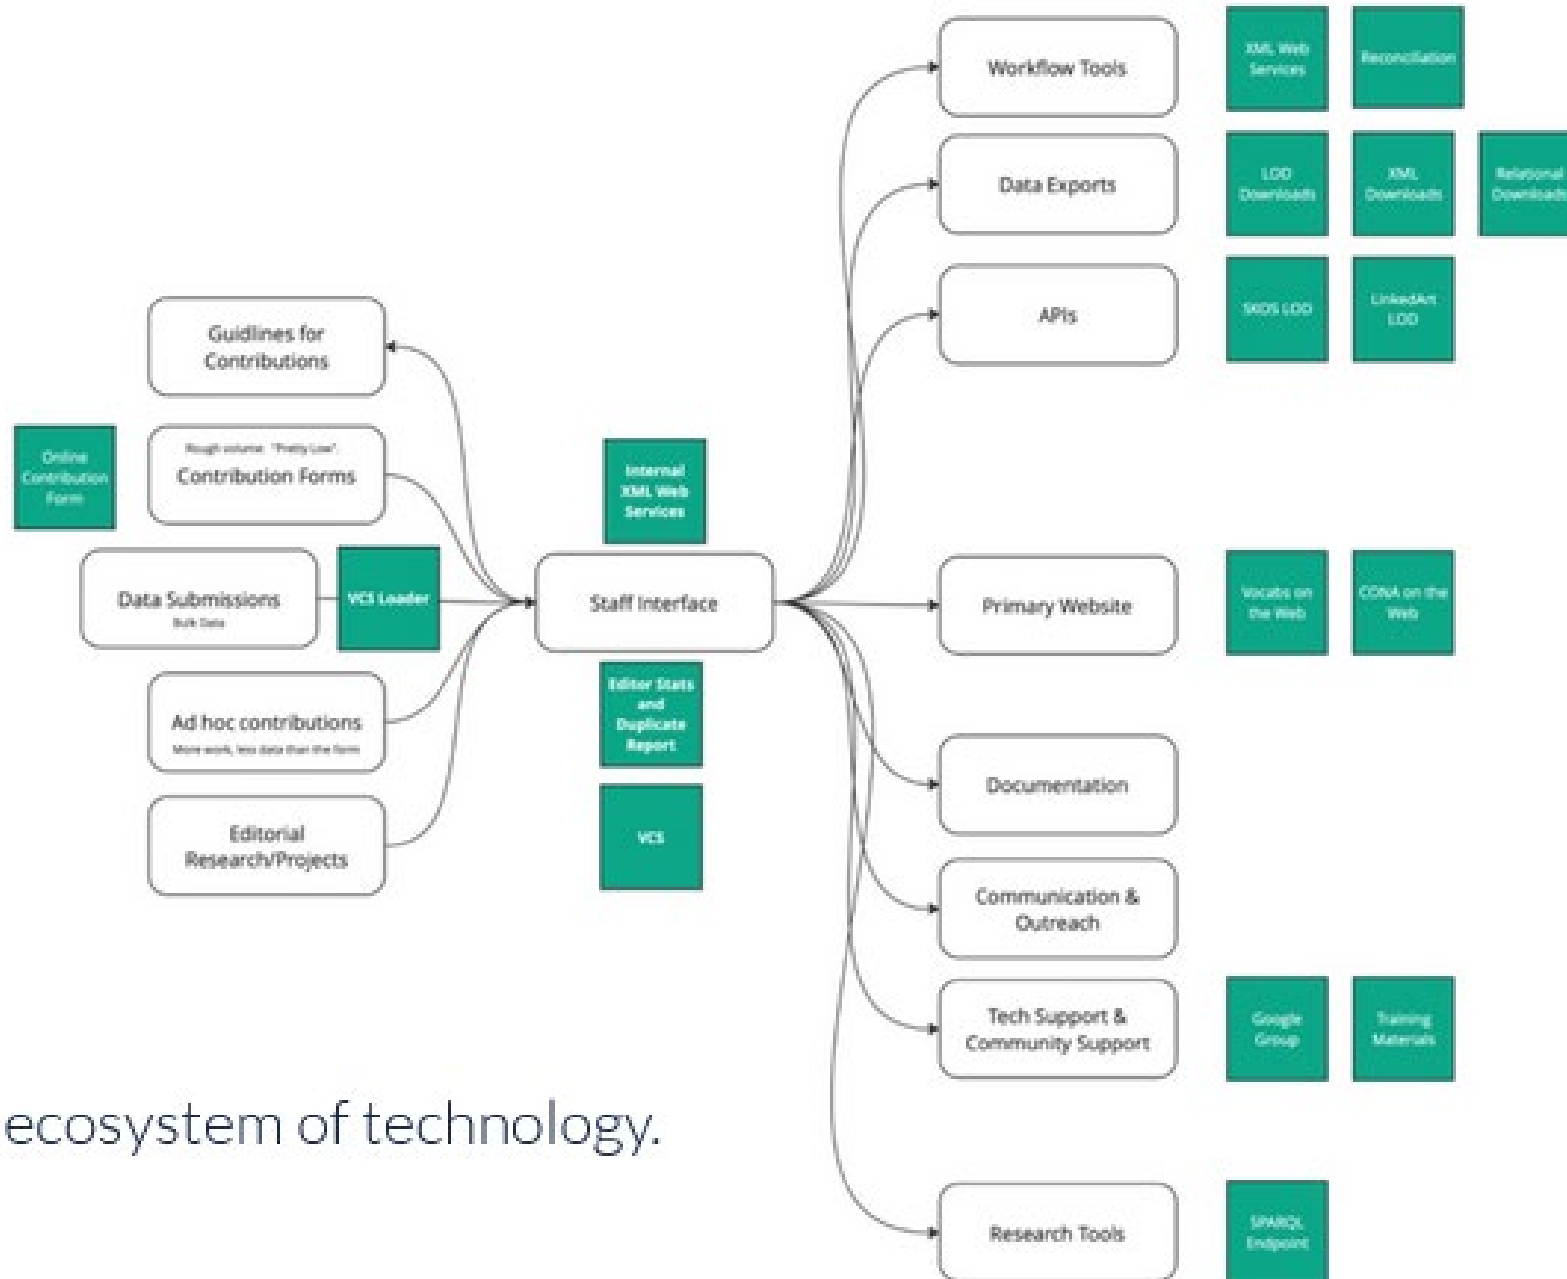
Workflow Tools

XML Web Services

Reconciliation

Data Exports

LOD Downloads

XML Downloads

Relational Downloads

APIs

SKOS LOD

LinkedArt LOD

Guidlines for Contributions

Online Contribution Form

Rough volume: "Pretty Low"

Contribution Forms

Internal XML Web Services

Data Submissions

Bulk Data

VCS Loader

Staff Interface

Primary Website

Vocabs on the Web

CONA on the Web

Editor Stats and Duplicate Report

Ad hoc contributions

More work, less data than the form

Editorial Research/Projects

VCS

Documentation

Communication & Outreach

Tech Support & Community Support

Google Group

Training Materials

ecosystem of technology.

Research Tools

SPARQL Endpoint